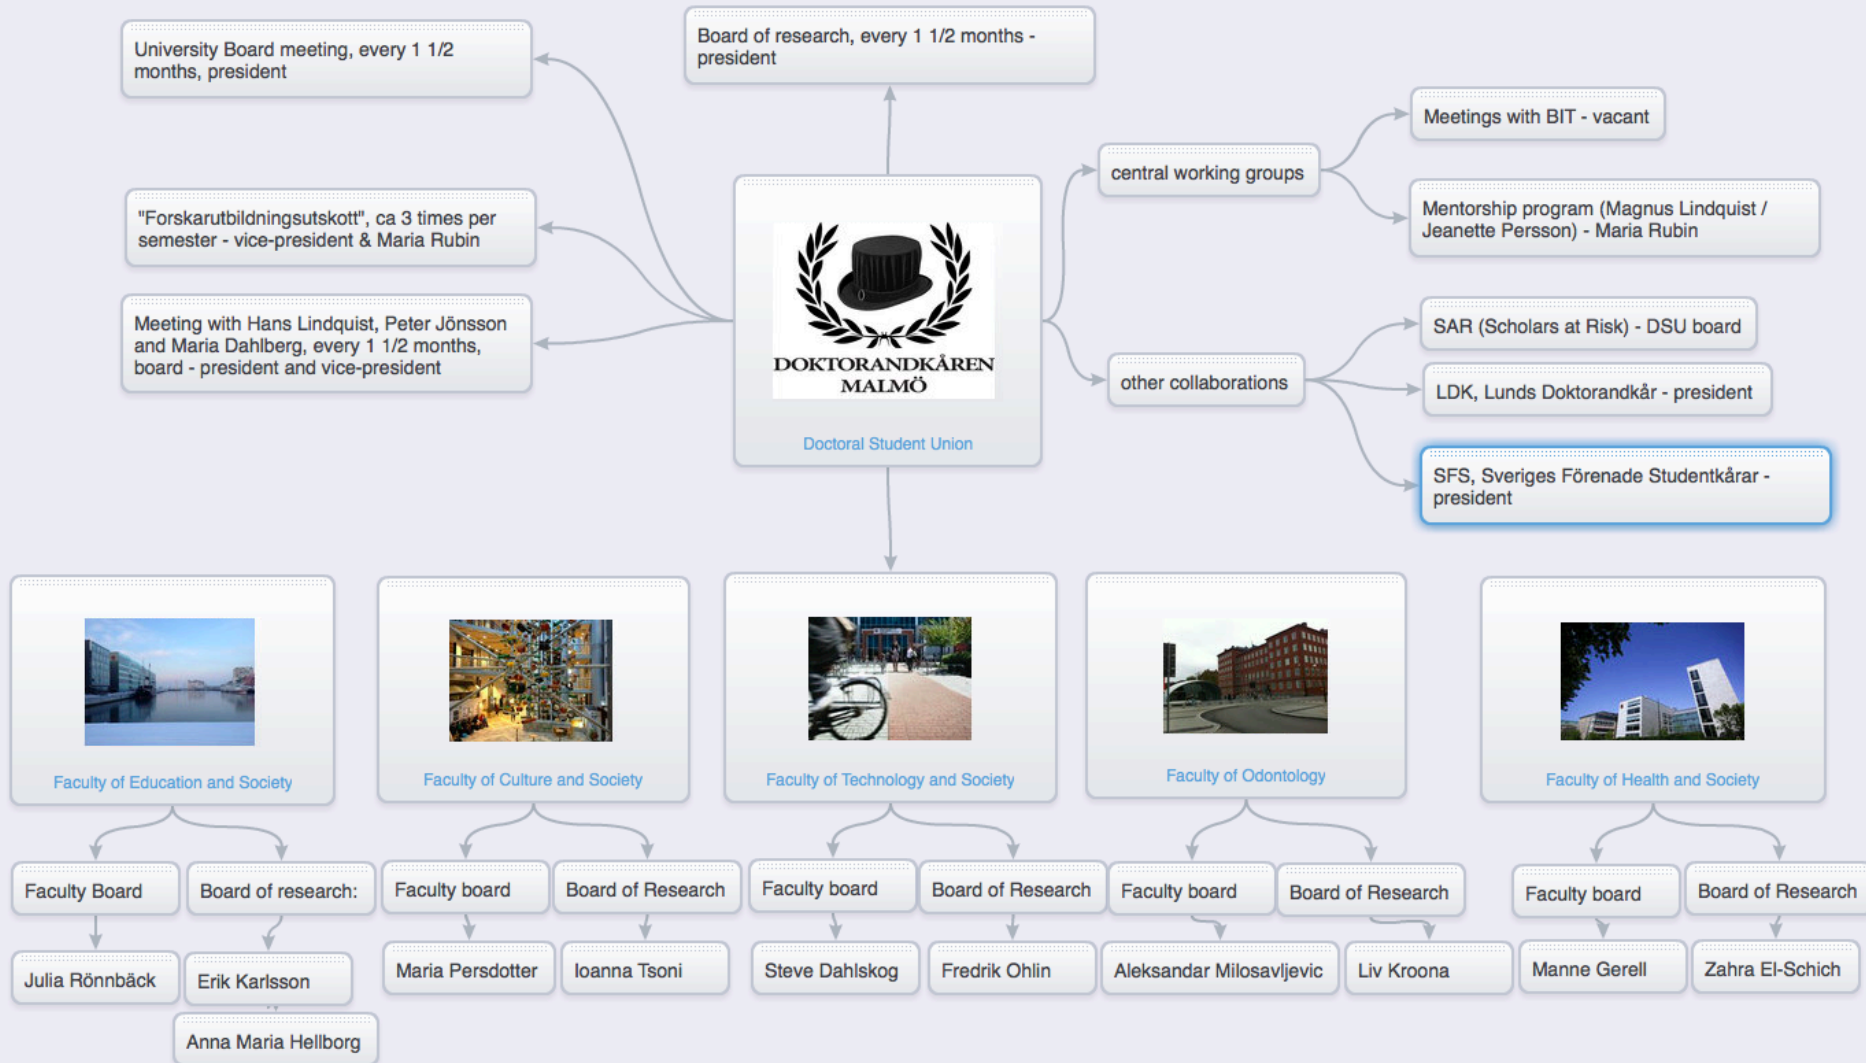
University Board meeting, every 1 1/2 months, president

Board of research, every 1 1/2 months - president

Meetings with BIT - vacant

central working groups

Mentorship program (Magnus Lindquist / Jeanette Persson) - Maria Rubin

"Forskarutbildningsutskott", ca 3 times per semester - vice-president & Maria Rubin

Meeting with Hans Lindquist, Peter Jönsson and Maria Dahlberg, every 1 1/2 months, board - president and vice-president

DOKTORANDKÅREN MALMÖ

Doctoral Student Union

SAR (Scholars at Risk) - DSU board

other collaborations

LDK, Lunds Doktorandkår - president

SFS, Sveriges Förenade Studentkårar - president

Faculty of Education and Society

Faculty of Culture and Society

Faculty of Technology and Society

Faculty of Odontology

Faculty of Health and Society

Faculty Board

Board of research:

Julia Rönnbäck

Erik Karlsson

Anna Maria Hellborg

Faculty board

Board of Research

Maria Persdotter

Ioanna Tsoni

Faculty board

Board of Research

Steve Dahlskog

Fredrik Ohlin

Faculty board

Board of Research

Aleksandar Milosavljevic

Liv Kroona

Faculty board

Board of Research

Manne Gerell

Zahra El-Schich